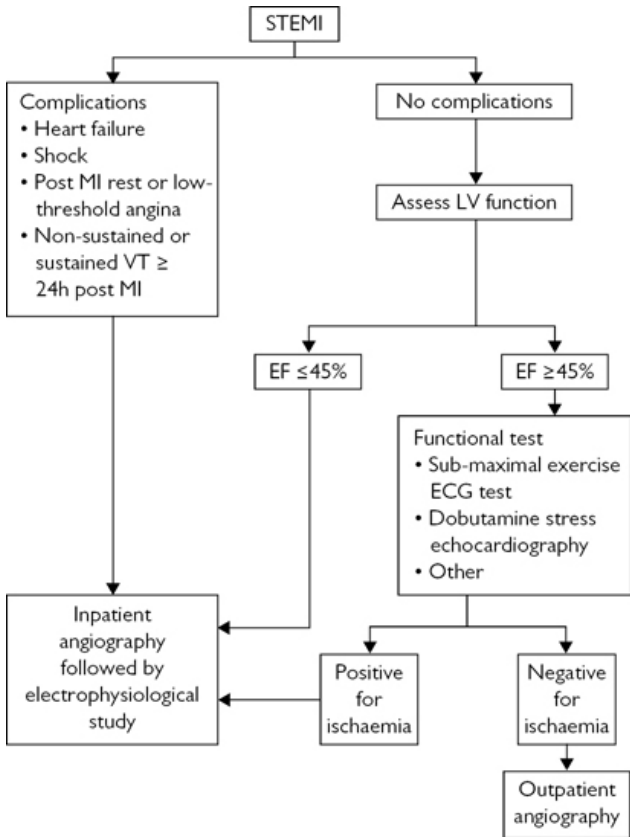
STEMI

Complications
• Heart failure
• Shock
• Post MI rest or low-threshold angina
• Non-sustained or sustained VT $\geq$ 24h post MI

No complications

Assess LV function

EF $\leq$45%

EF $\geq$45%

Functional test
• Sub-maximal exercise ECG test
• Dobutamine stress echocardiography
• Other

Inpatient angiography followed by electrophysiological study

Positive for ischaemia

Negative for ischaemia

Outpatient angiography